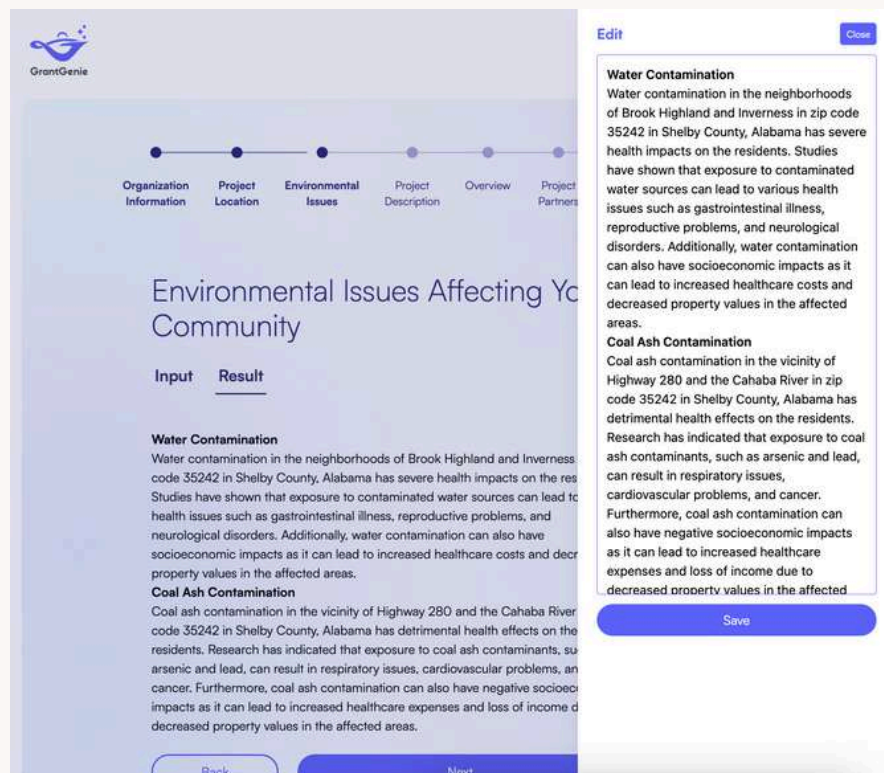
GrantGenie

Organization Information
Project Location
Environmental Issues
Project Description
Overview
Project Partners

Environmental Issues Affecting Yo
Community

Input
Result

Water Contamination
Water contamination in the neighborhoods of Brook Highland and Inverness code 35242 in Shelby County, Alabama has severe health impacts on the res Studies have shown that exposure to contaminated water sources can lead to health issues such as gastrointestinal illness, reproductive problems, and neurological disorders. Additionally, water contamination can also have socioeconomic impacts as it can lead to increased healthcare costs and decr property values in the affected areas.
Coal Ash Contamination
Coal ash contamination in the vicinity of Highway 280 and the Cahaba River code 35242 in Shelby County, Alabama has detrimental health effects on the residents. Research has indicated that exposure to coal ash contaminants, su arsenic and lead, can result in respiratory issues, cardiovascular problems, an cancer. Furthermore, coal ash contamination can also have negative socioec impacts as it can lead to increased healthcare expenses and loss of income d decreased property values in the affected areas.

Back
Next

Edit
Close

Water Contamination
Water contamination in the neighborhoods of Brook Highland and Inverness in zip code 35242 in Shelby County, Alabama has severe health impacts on the residents. Studies have shown that exposure to contaminated water sources can lead to various health issues such as gastrointestinal illness, reproductive problems, and neurological disorders. Additionally, water contamination can also have socioeconomic impacts as it can lead to increased healthcare costs and decreased property values in the affected areas.
Coal Ash Contamination
Coal ash contamination in the vicinity of Highway 280 and the Cahaba River in zip code 35242 in Shelby County, Alabama has detrimental health effects on the residents. Research has indicated that exposure to coal ash contaminants, such as arsenic and lead, can result in respiratory issues, cardiovascular problems, and cancer. Furthermore, coal ash contamination can also have negative socioeconomic impacts as it can lead to increased healthcare expenses and loss of income due to decreased property values in the affected

Save